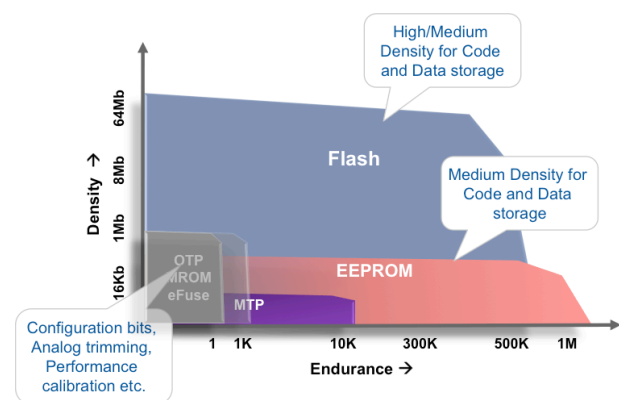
High/Medium Density for Code and Data storage

64Mb

8Mb

1Mb

16Kb

Density →

Flash

Medium Density for Code and Data storage

EEPROM

OTP MROM eFuse

MTP

Configuration bits, Analog trimming, Performance calibration etc.

1

1K

10K

300K

500K

1M

Endurance →